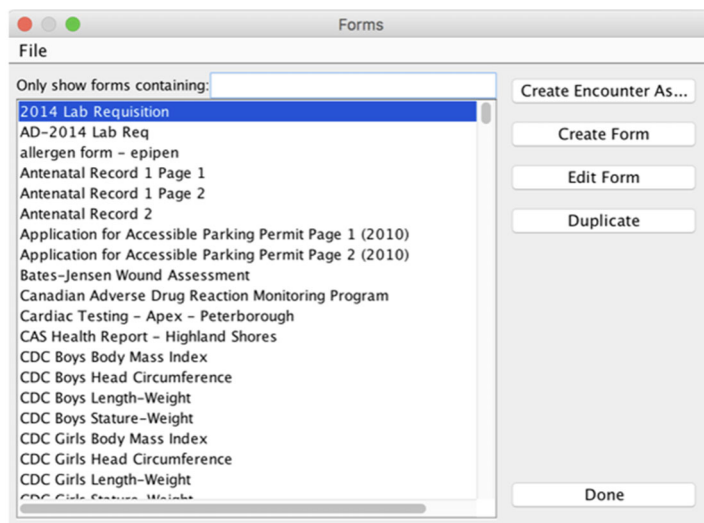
Forms

File

Only show forms containing:

2014 Lab Requisition
AD-2014 Lab Req
allergen form - epipen
Antenatal Record 1 Page 1
Antenatal Record 1 Page 2
Antenatal Record 2
Application for Accessible Parking Permit Page 1 (2010)
Application for Accessible Parking Permit Page 2 (2010)
Bates-Jensen Wound Assessment
Canadian Adverse Drug Reaction Monitoring Program
Cardiac Testing - Apex - Peterborough
CAS Health Report - Highland Shores
CDC Boys Body Mass Index
CDC Boys Head Circumference
CDC Boys Length-Weight
CDC Boys Stature-Weight
CDC Girls Body Mass Index
CDC Girls Head Circumference
CDC Girls Length-Weight
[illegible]

Create Encounter As...
Create Form
Edit Form
Duplicate
Done